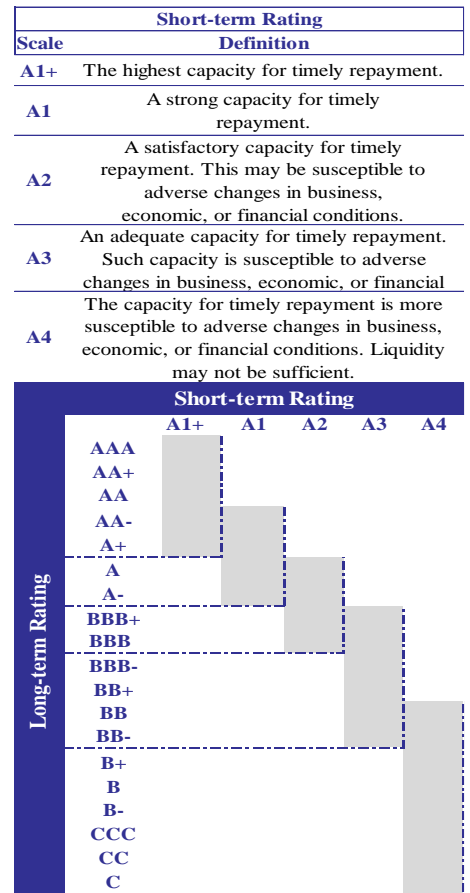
| Short-term Rating | |
|---|---|
| Scale | Definition |
| A1+ | The highest capacity for timely repayment. |
| A1 | A strong capacity for timely repayment. |
| A2 | A satisfactory capacity for timely repayment. This may be susceptible to adverse changes in business, economic, or financial conditions. |
| A3 | An adequate capacity for timely repayment. Such capacity is susceptible to adverse changes in business, economic, or financial |
| A4 | The capacity for timely repayment is more susceptible to adverse changes in business, economic, or financial conditions. Liquidity may not be sufficient. |

Short-term Rating

A1+ A1 A2 A3 A4

Long-term Rating

AAA
AA+
AA
AA-
A+
A
A-
BBB+
BBB
BBB-
BB+
BB
BB-
B+
B
B-
CCC
CC
C